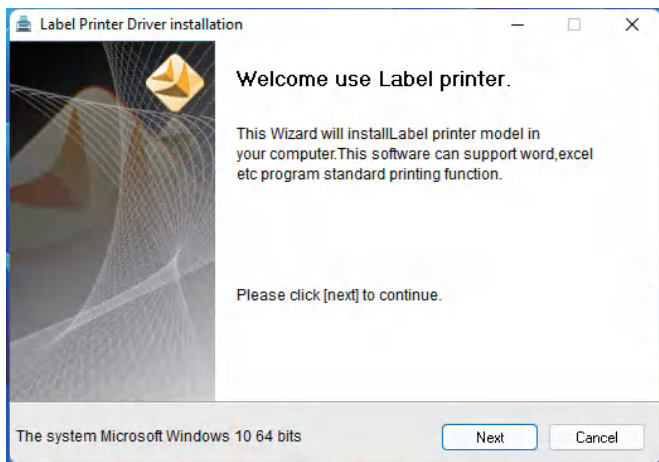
Label Printer Driver installation

Welcome use Label printer.

This Wizard will installLabel printer model in your computer.This software can support word,excel etc program standard printing function.

Please click [next] to continue.

The system Microsoft Windows 10 64 bits

Next

Cancel